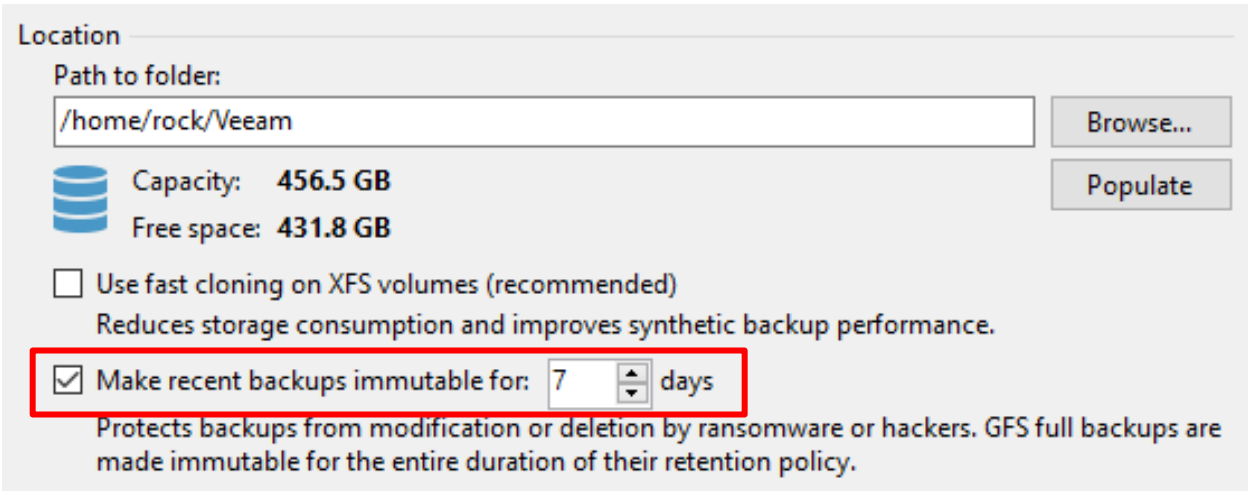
Location

Path to folder:

/home/rock/Veeam

Browse...

Capacity: 456.5 GB

Free space: 431.8 GB

Populate

Use fast cloning on XFS volumes (recommended)

Reduces storage consumption and improves synthetic backup performance.

Make recent backups immutable for: 7 days

Protects backups from modification or deletion by ransomware or hackers. GFS full backups are made immutable for the entire duration of their retention policy.